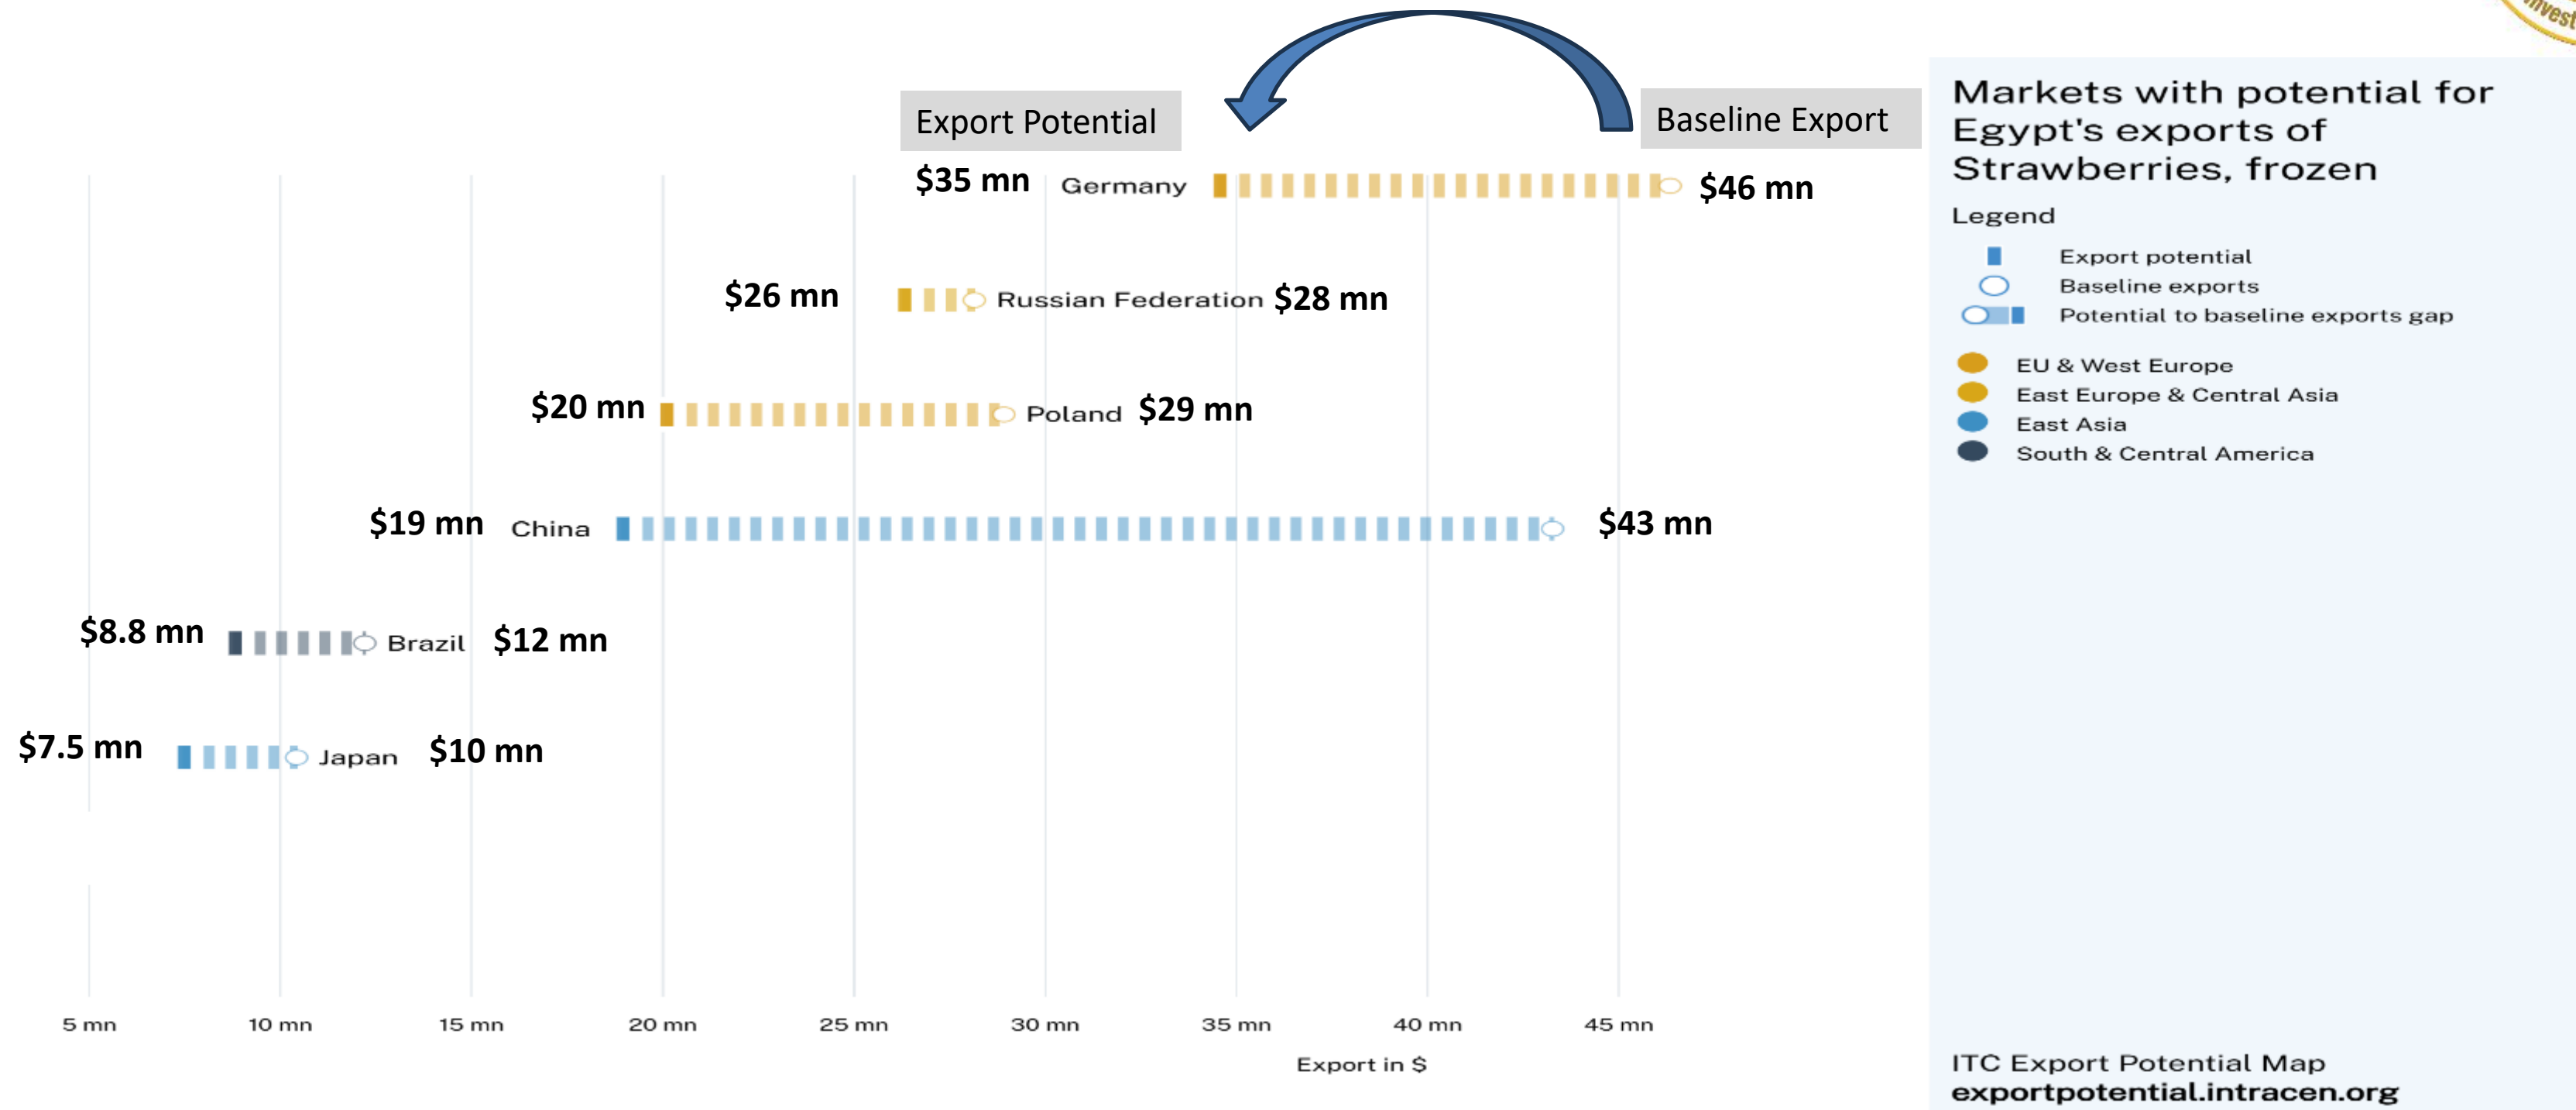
Export Potential

Baseline Export

$35 mn Germany $46 mn

$26 mn Russian Federation $28 mn

$20 mn Poland $29 mn

$19 mn China $43 mn

$8.8 mn Brazil $12 mn

$7.5 mn Japan $10 mn

5 mn 10 mn 15 mn 20 mn 25 mn 30 mn 35 mn 40 mn 45 mn

Export in $

Markets with potential for Egypt's exports of Strawberries, frozen

Legend

Export potential

Baseline exports

Potential to baseline exports gap

EU & West Europe

East Europe & Central Asia

East Asia

South & Central America

ITC Export Potential Map
exportpotential.intracen.org